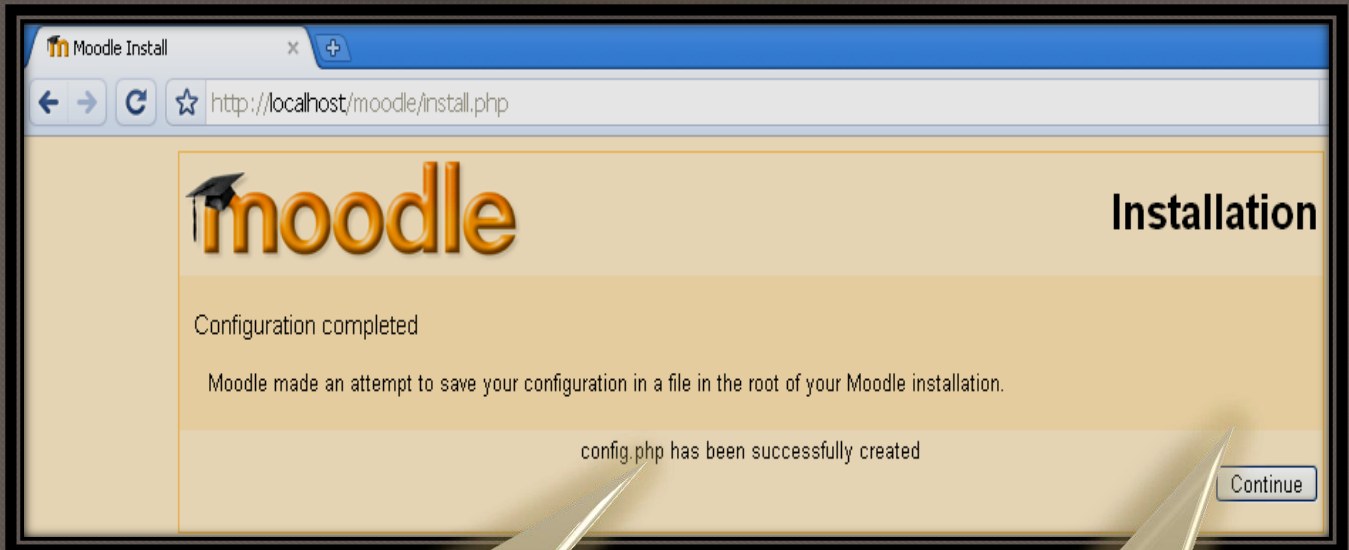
Moodle Install
http://localhost/moodle/install.php

moodle

Installation

Configuration completed

Moodle made an attempt to save your configuration in a file in the root of your Moodle installation.

config.php has been successfully created

Continue